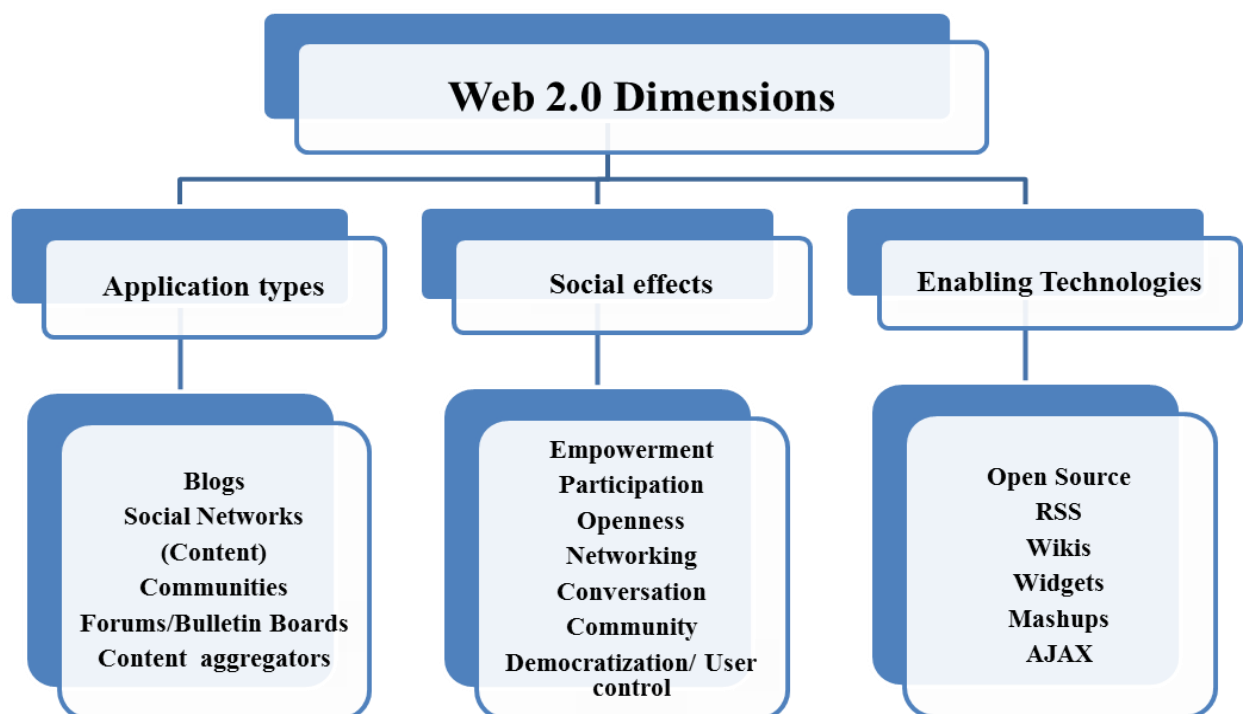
Web 2.0 Dimensions

Application types

Social effects

Enabling Technologies

Blogs
Social Networks
(Content)
Communities
Forums/Bulletin Boards
Content aggregators

Empowerment
Participation
Openness
Networking
Conversation
Community
Democratization/ User control

Open Source
RSS
Wikis
Widgets
Mashups
AJAX